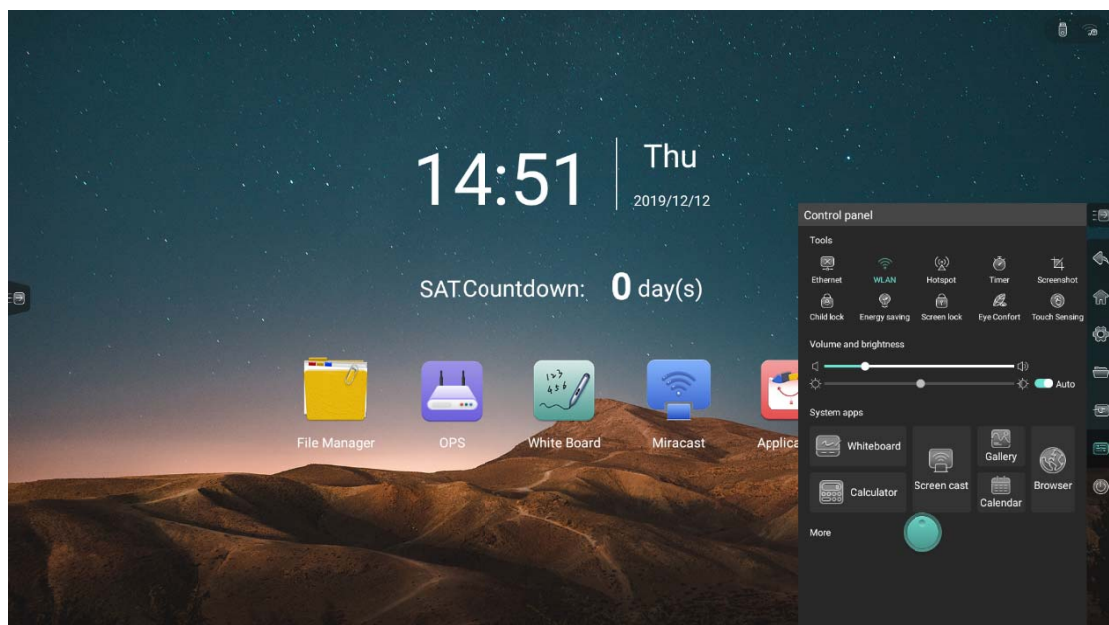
14:51

Thu
2019/12/12

SAT.Countdown: 0 day(s)

File Manager
OPS
White Board
Miracast
Applica

Control panel

Tools

Ethernet
WLAN
Hotspot
Timer
Screenshot
Child lock
Energy saving
Screen lock
Eye Confort
Touch Sensing

Volume and brightness

Auto

System apps

Whiteboard
Screen cast
Gallery
Calendar
Browser
Calculator

More